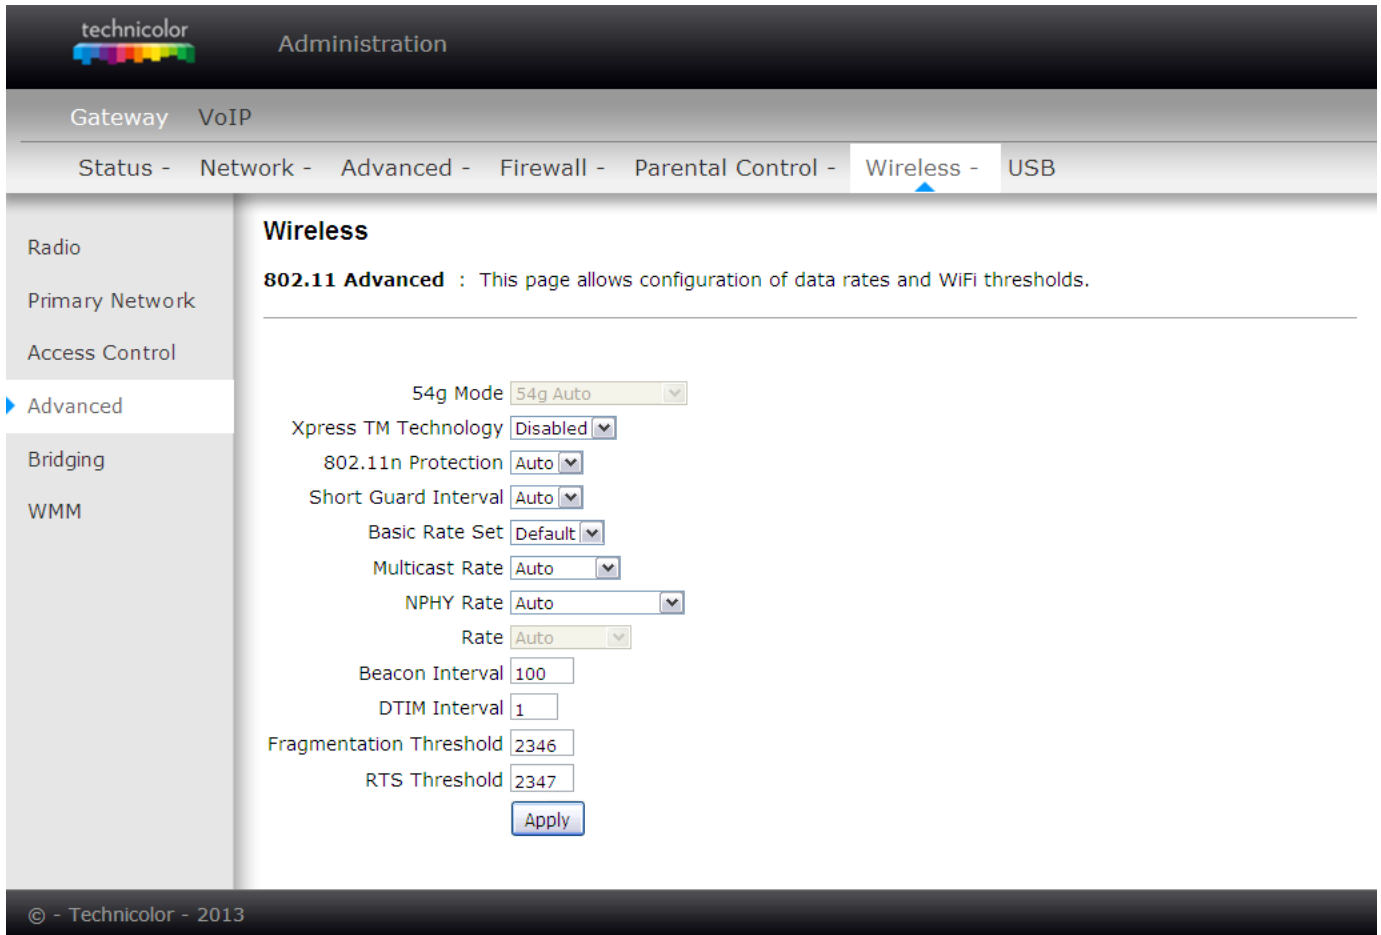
technicolor

Administration

Gateway VoIP

Status - Network - Advanced - Firewall - Parental Control - Wireless - USB

Radio

Primary Network

Access Control

Advanced

Bridging

WMM

Wireless

802.11 Advanced : This page allows configuration of data rates and WiFi thresholds.

| | |
|---|---|
| 54g Mode | 54g Auto |
| Xpress TM Technology | Disabled |
| 802.11n Protection | Auto |
| Short Guard Interval | Auto |
| Basic Rate Set | Default |
| Multicast Rate | Auto |
| NPHY Rate | Auto |
| Rate | Auto |
| Beacon Interval | 100 |
| DTIM Interval | 1 |
| Fragmentation Threshold | 2346 |
| RTS Threshold | 2347 |

Apply

© - Technicolor - 2013